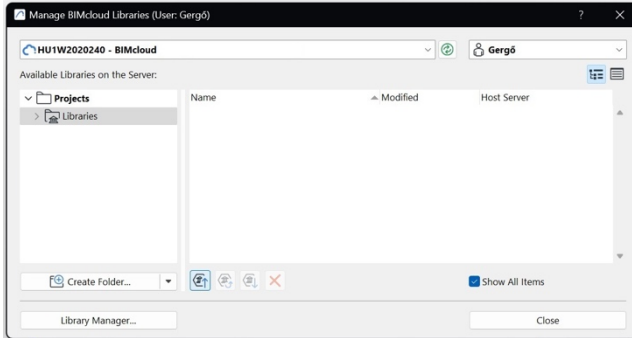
Manage BIMcloud Libraries (User: Gergő)

?

HU1W2020240 - BIMcloud

Gergő

Available Libraries on the Server:

Projects

Libraries

| Name | Modified | Host Server |
|---|---|---|

Create Folder...

Show All Items

Library Manager...

Close